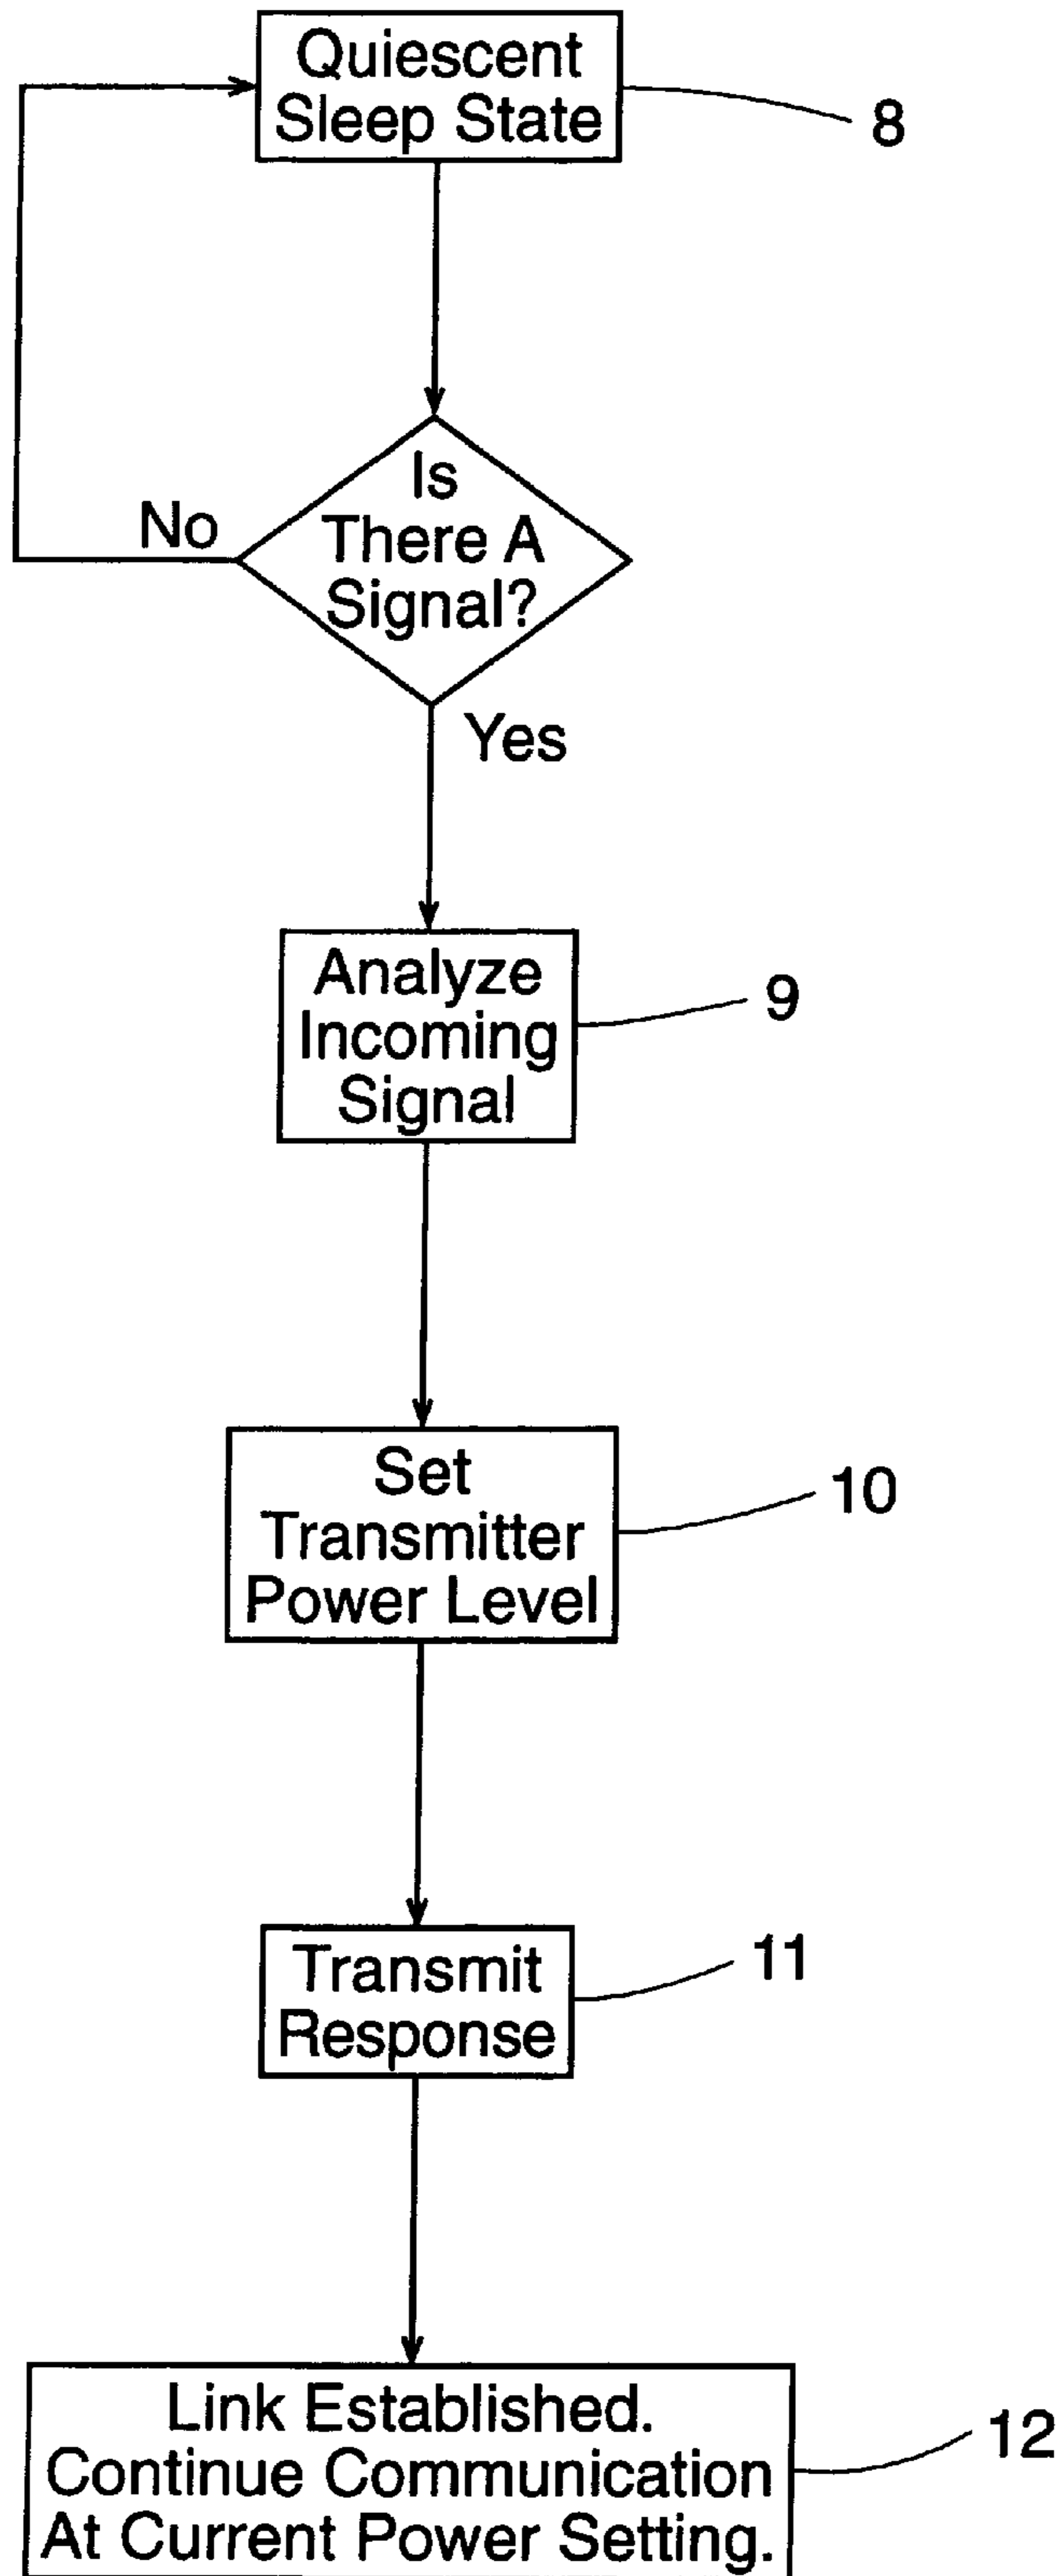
Quiescent Sleep State

8

Is There A Signal?

No

Yes

Analyze Incoming Signal

9

Set Transmitter Power Level

10

Transmit Response

11

Link Established. Continue Communication At Current Power Setting.

12